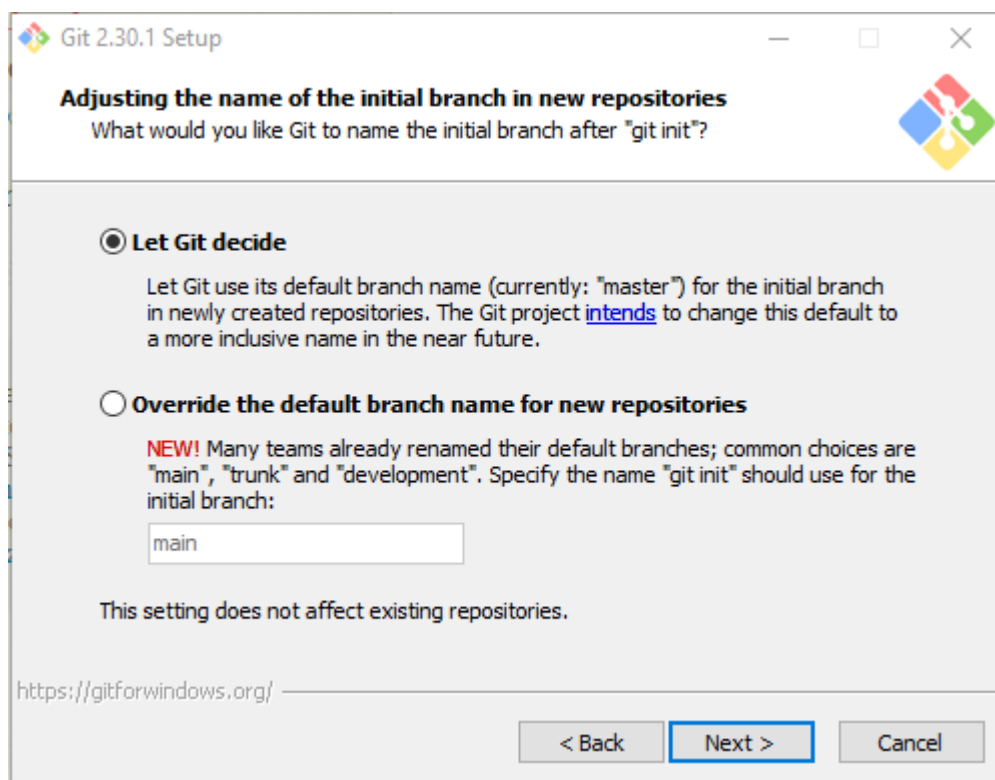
Git 2.30.1 Setup

Adjusting the name of the initial branch in new repositories
What would you like Git to name the initial branch after "git init"?

Let Git decide

Let Git use its default branch name (currently: "master") for the initial branch in newly created repositories. The Git project intends to change this default to a more inclusive name in the near future.

Override the default branch name for new repositories

NEW! Many teams already renamed their default branches; common choices are "main", "trunk" and "development". Specify the name "git init" should use for the initial branch:

main

This setting does not affect existing repositories.

https://gitforwindows.org/

< Back | Next > | Cancel